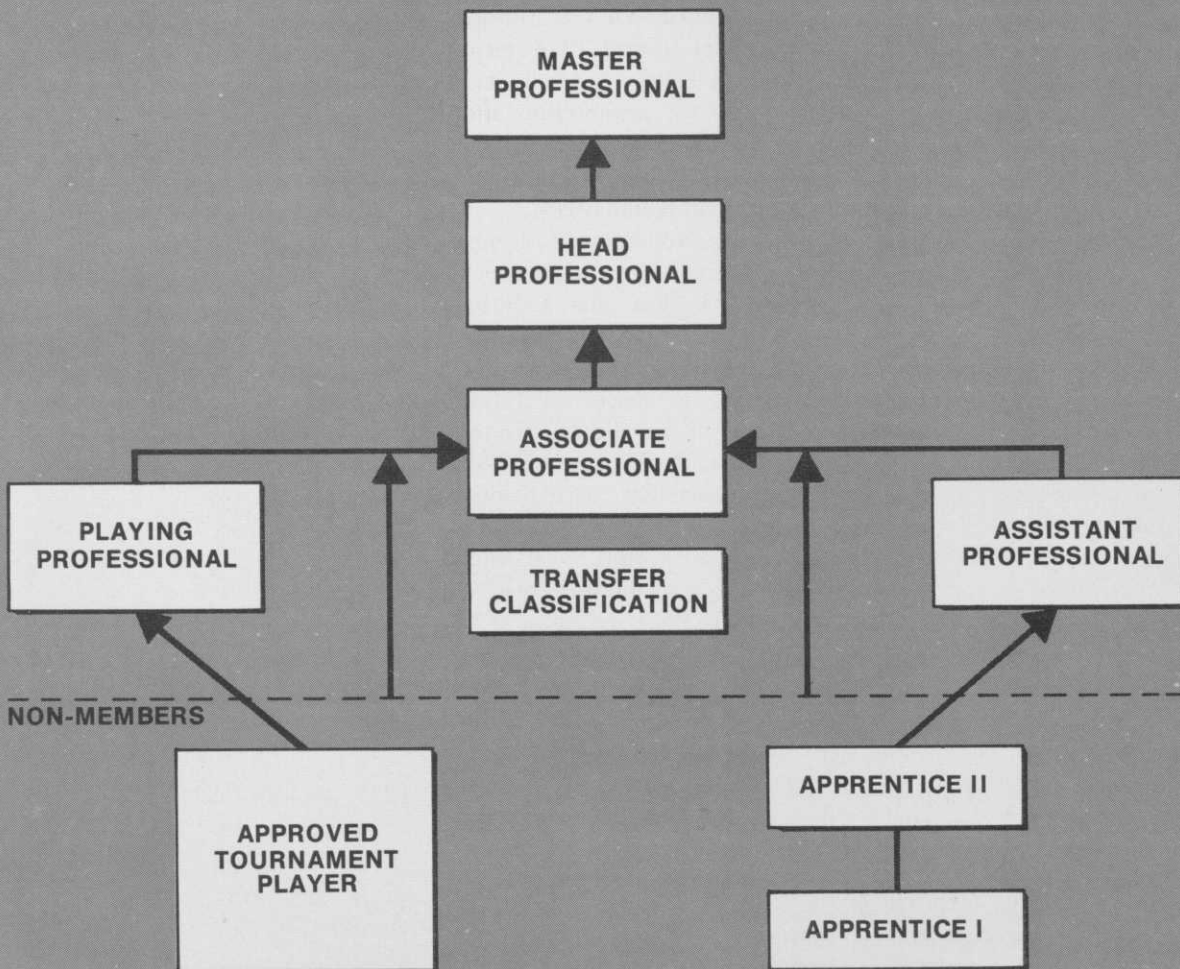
MASTER PROFESSIONAL

HEAD PROFESSIONAL

ASSOCIATE PROFESSIONAL

PLAYING PROFESSIONAL

TRANSFER CLASSIFICATION

ASSISTANT PROFESSIONAL

NON-MEMBERS

APPROVED TOURNAMENT PLAYER

APPRENTICE II

APPRENTICE I